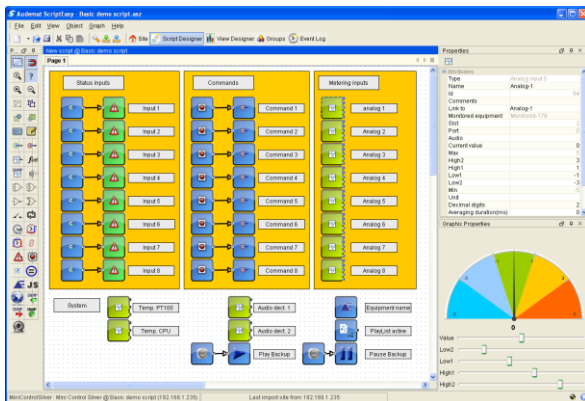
Audemat ScriptEasy | Basic demo script.asr

File Edit View Object Graph Help

Site | Script Designer | View Designer | Groups | Event Log

New script @ Basic demo script

Page 1

Status inputs

Input 1
Input 2
Input 3
Input 4
Input 5
Input 6
Input 7
Input 8

Commands

Command 1
Command 2
Command 3
Command 4
Command 5
Command 6
Command 7
Command 8

Metering inputs

analog 1
Analog 2
Analog 3
Analog 4
Analog 5
Analog 6
Analog 7
Analog 8

System

Temp. PT100
Temp. CPU

Audio dect. 1
Audio dect. 2
Play Backup

Equipment name
PlayList active
Pause Backup

Properties

Attributes
Type | Analog input 5
Name | Analog-1
Id | 54
Comments |
Link to | Analog-1
Monitored equipment | Monitored 179
Slot |
Port |
Audio |
Current value | 0
Max | 5
High2 | 3
High1 | 1
Low1 | -1
Low2 | -3
Min | -5
Unit |
Decimal digits | 2
Averaging duration(ms) | 0

Graphic Properties

0

Value
Low2
Low1
High1
High2

MiniControlSilver : Mini Control Silver @ Basic demo script (192.168.1.235)

Last import site from 192.168.1.235